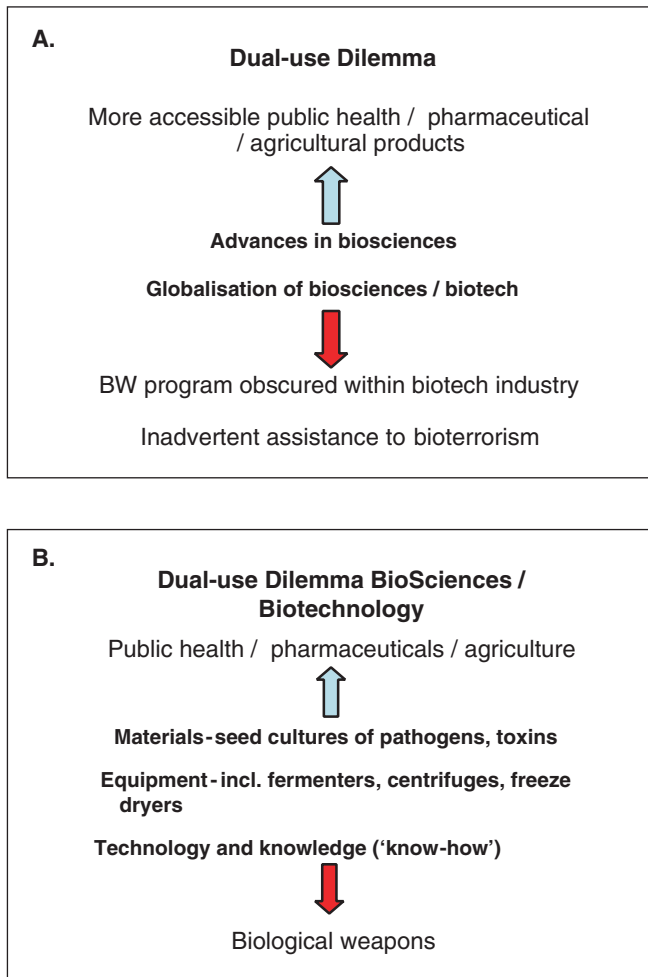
A.

**Dual-use Dilemma**

More accessible public health / pharmaceutical / agricultural products

**Advances in biosciences**

**Globalisation of biosciences / biotech**

BW program obscured within biotech industry

Inadvertent assistance to bioterrorism

B.

**Dual-use Dilemma BioSciences / Biotechnology**

Public health / pharmaceuticals / agriculture

**Materials - seed cultures of pathogens, toxins**

**Equipment - incl. fermenters, centrifuges, freeze dryers**

**Technology and knowledge ('know-how')**

Biological weapons